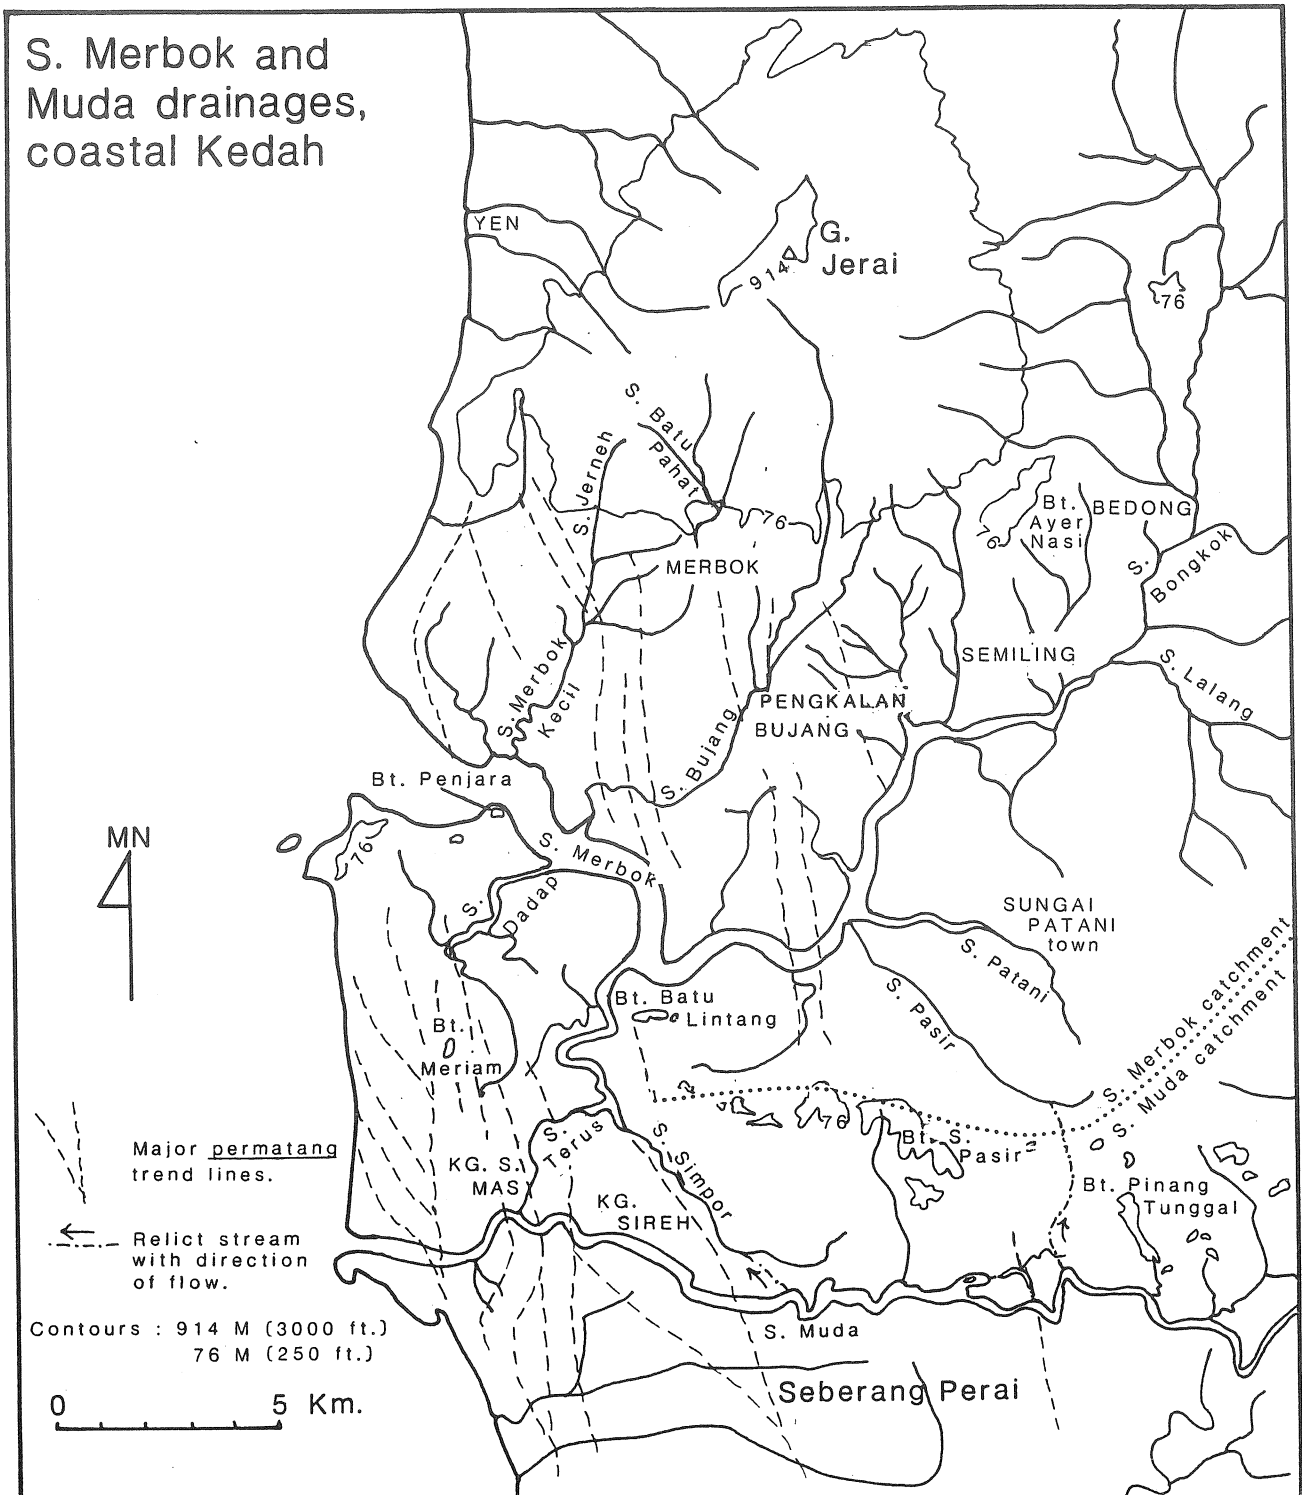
S. Merbok and Muda drainages, coastal Kedah

YEN

G. Jerai

914

76

S. Batu Pahat

S. Jerneh

76

Bt. Ayer Nasi

76

BEDONG

S. Bongkok

MERBOK

S. Merbok Kecil

SEMILING

S. Lalang

PENGKALAN BUJANG

S. Bujang

Bt. Penjara

MN

76

S. Merbok

S. Dadap

SUNGAI PATANI town

S. Patani

S. Pasir

Bt. Batu Lintang

Bt. Meriam

S. Merbok catchment

S. Muda catchment

76

Bt. S. Pasir

S. Terus

S. Simpor

KG. S. MAS

KG. SIREH

Bt. Pinang Tunggal

Major permatang trend lines.

Relict stream with direction of flow.

Contours : 914 M (3000 ft.) 76 M (250 ft.)

0 5 Km.

S. Muda

Seberang Perai